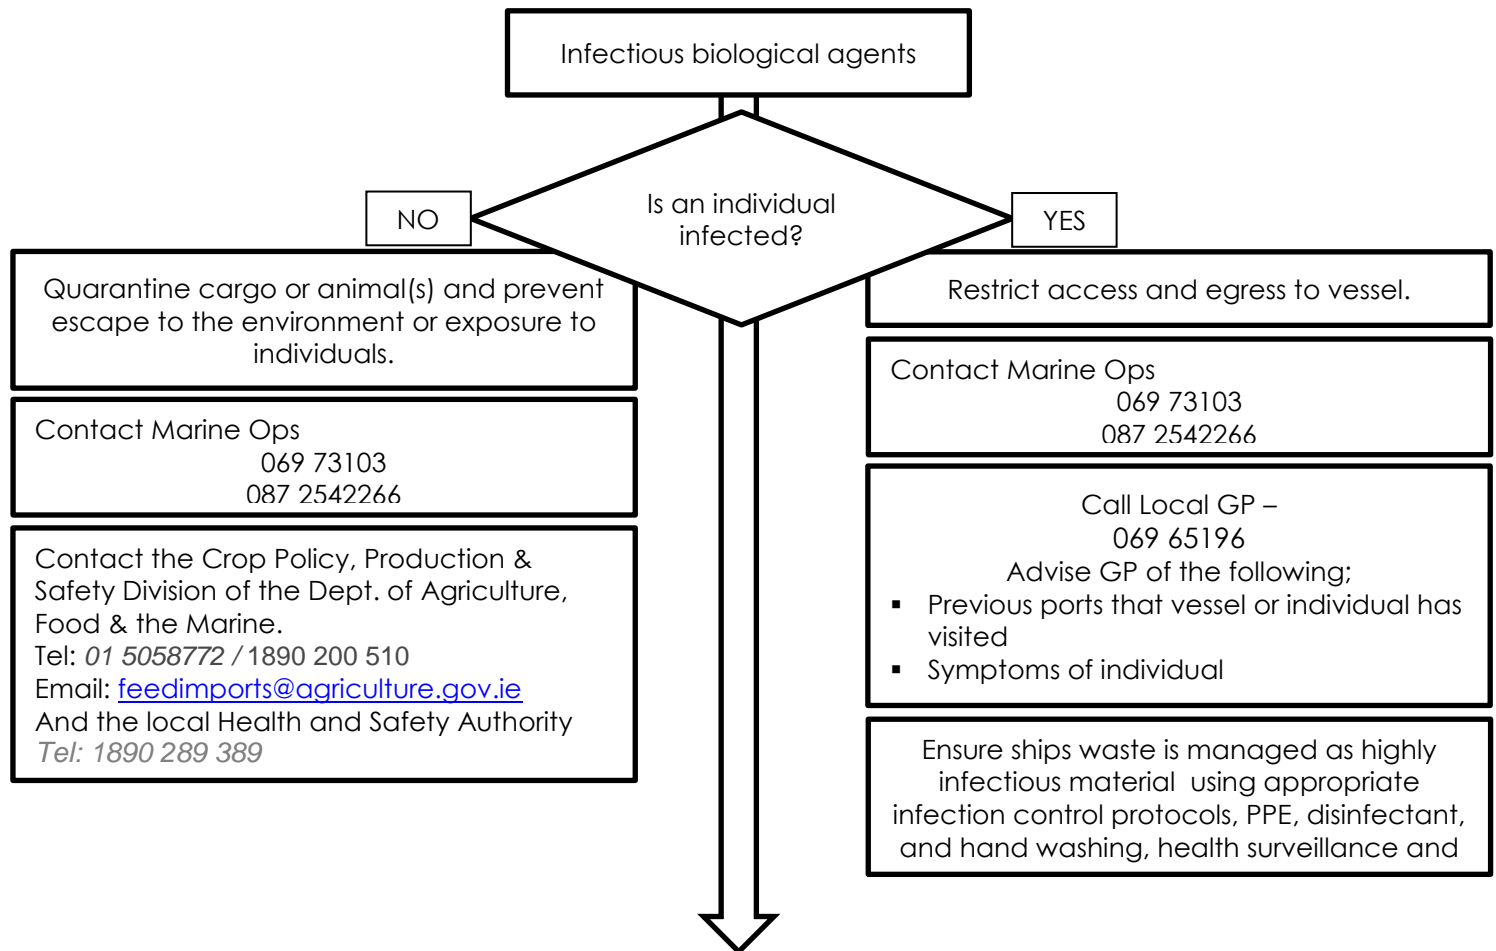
Infectious biological agents

Is an individual infected?

NO

YES

Quarantine cargo or animal(s) and prevent escape to the environment or exposure to individuals.

Contact Marine Ops
069 73103
087 2542266

Contact the Crop Policy, Production & Safety Division of the Dept. of Agriculture, Food & the Marine.
Tel: 01 5058772 / 1890 200 510
Email: feedimports@agriculture.gov.ie
And the local Health and Safety Authority
Tel: 1890 289 389

Restrict access and egress to vessel.

Contact Marine Ops
069 73103
087 2542266

Call Local GP –
069 65196
Advise GP of the following;
▪ Previous ports that vessel or individual has visited
▪ Symptoms of individual

Ensure ships waste is managed as highly infectious material using appropriate infection control protocols, PPE, disinfectant, and hand washing, health surveillance and